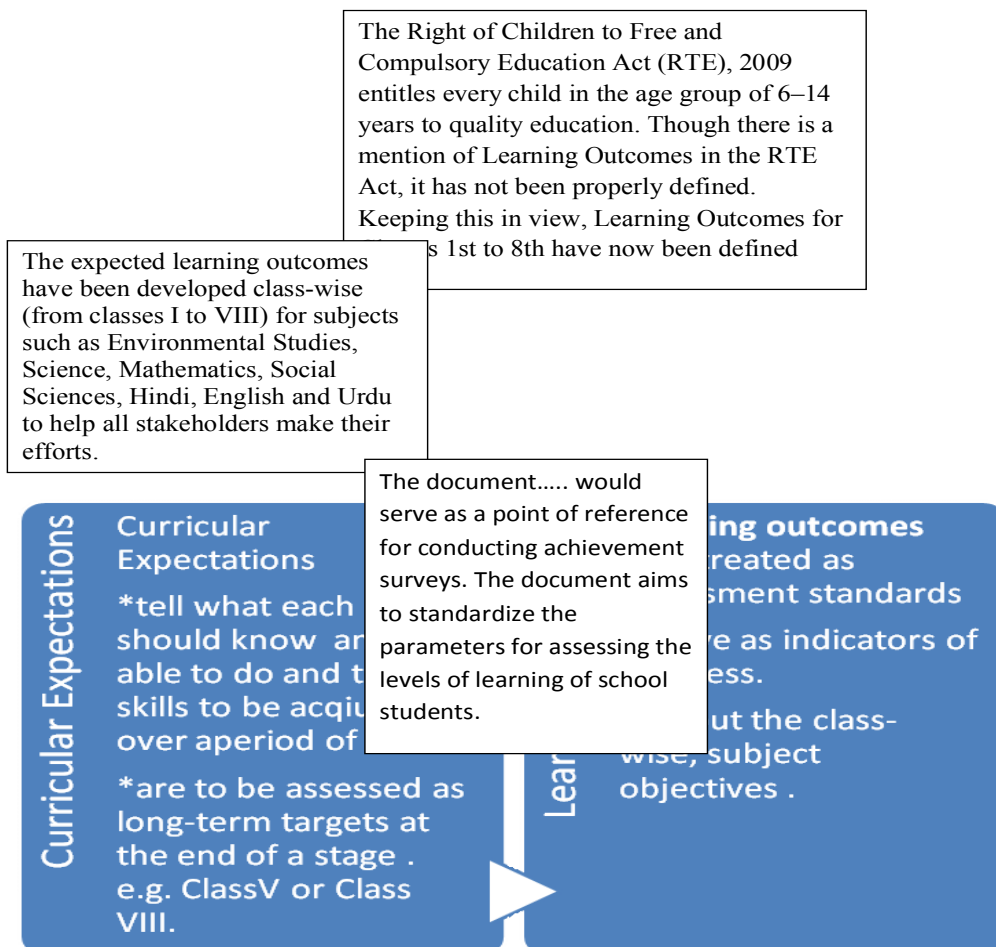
The Right of Children to Free and Compulsory Education Act (RTE), 2009 entitles every child in the age group of 6–14 years to quality education. Though there is a mention of Learning Outcomes in the RTE Act, it has not been properly defined. Keeping this in view, Learning Outcomes for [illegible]s 1st to 8th have now been defined

The expected learning outcomes have been developed class-wise (from classes I to VIII) for subjects such as Environmental Studies, Science, Mathematics, Social Sciences, Hindi, English and Urdu to help all stakeholders make their efforts.

The document….. would serve as a point of reference for conducting achievement surveys. The document aims to standardize the parameters for assessing the levels of learning of school students.

Curricular Expectations

Curricular Expectations

*tell what each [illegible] should know a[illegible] able to do and t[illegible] skills to be acqu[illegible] over aperiod of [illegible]

*are to be assessed as long-term targets at the end of a stage . e.g. ClassV or Class VIII.

Lear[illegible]

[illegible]ing outcomes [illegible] treated as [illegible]sment standards

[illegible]e as indicators of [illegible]ess.

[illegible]ut the class-wise, subject objectives .